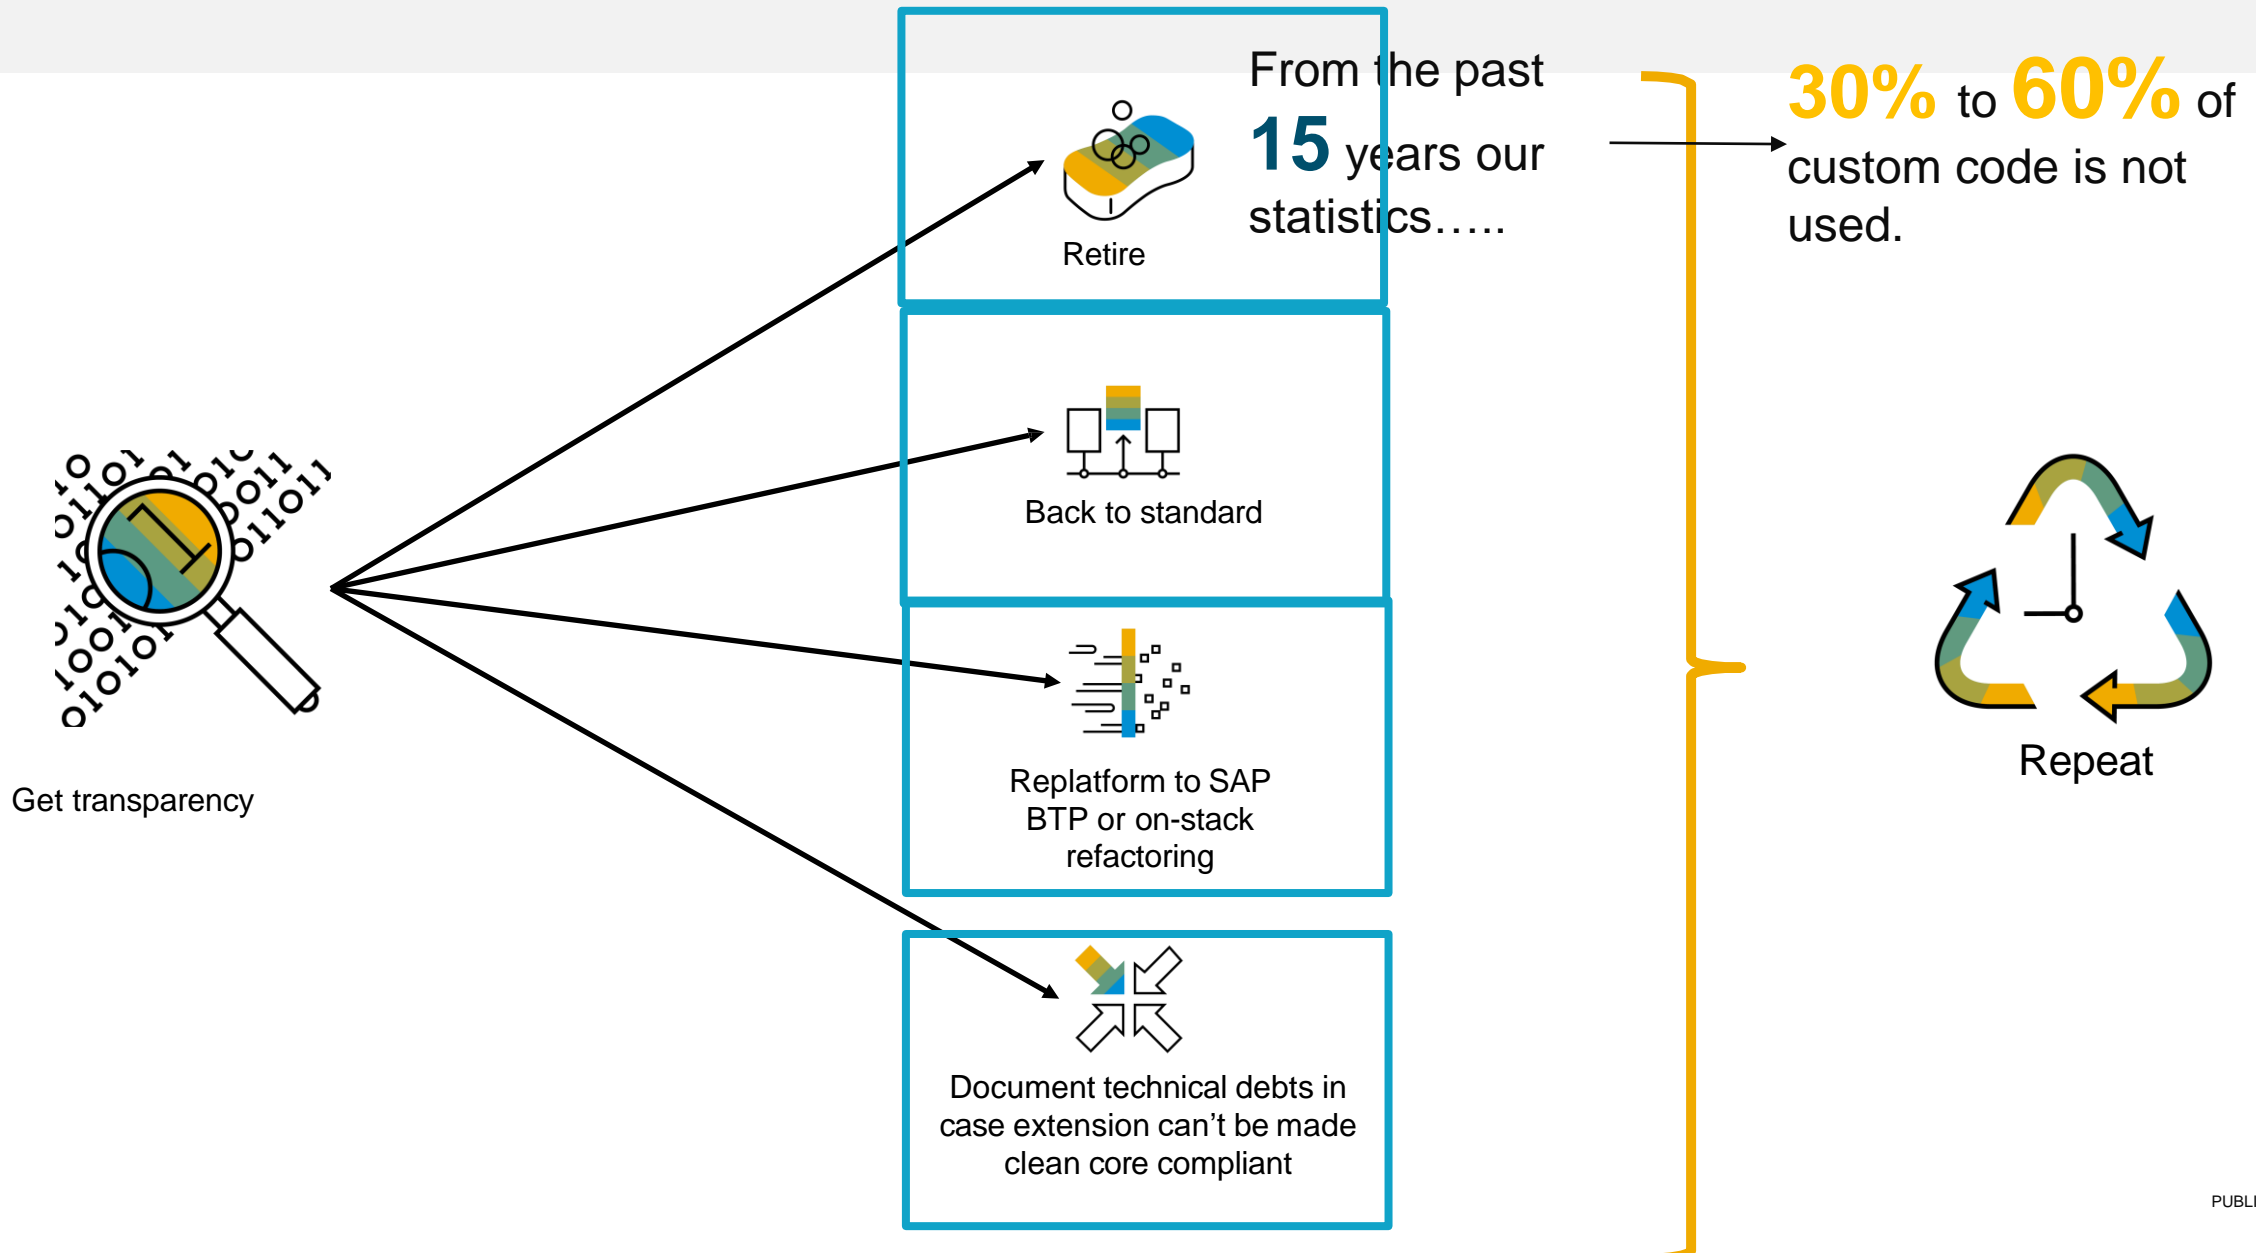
Get transparency

Retire

From the past 15 years our statistics…..

30% to 60% of custom code is not used.

Back to standard

Replatform to SAP BTP or on-stack refactoring

Document technical debts in case extension can’t be made clean core compliant

Repeat

PUBLI